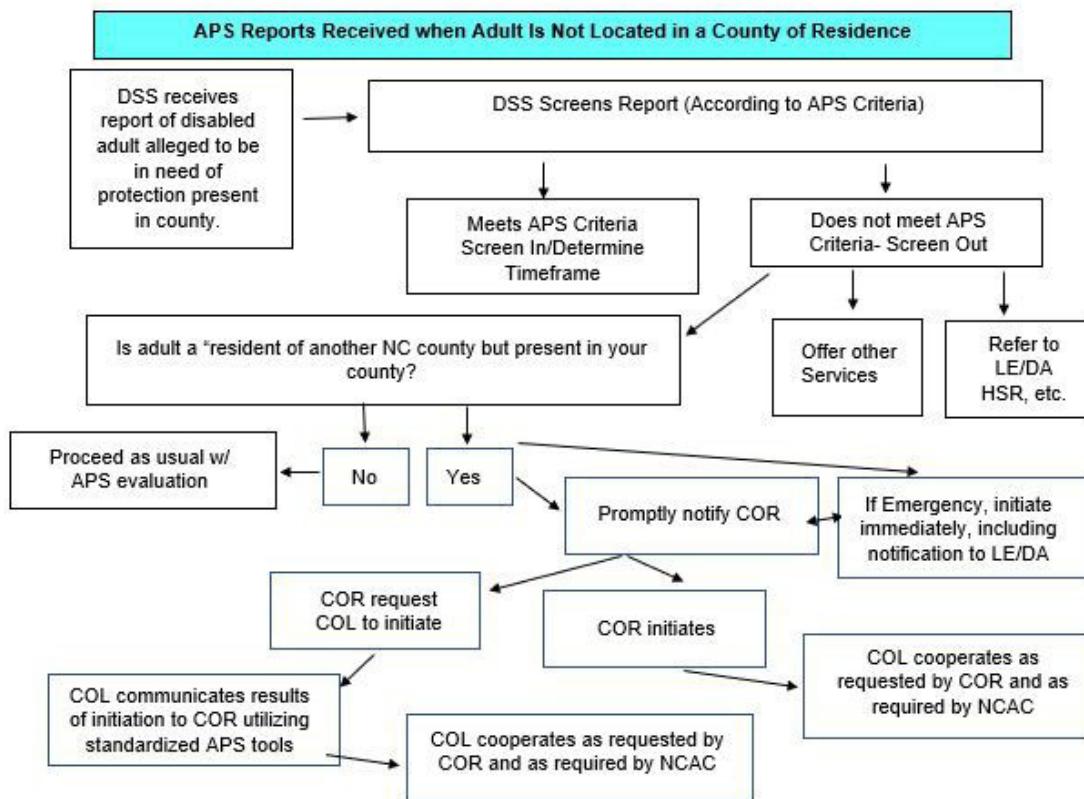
APS Reports Received when Adult Is Not Located in a County of Residence

DSS receives report of disabled adult alleged to be in need of protection present in county.

DSS Screens Report (According to APS Criteria)

Meets APS Criteria Screen In/Determine Timeframe

Does not meet APS Criteria- Screen Out

Is adult a "resident of another NC county but present in your county?

Offer other Services

Refer to LE/DA HSR, etc.

Proceed as usual w/ APS evaluation

No

Yes

Promptly notify COR

If Emergency, initiate immediately, including notification to LE/DA

COR request COL to initiate

COR initiates

COL cooperates as requested by COR and as required by NCAC

COL communicates results of initiation to COR utilizing standardized APS tools

COL cooperates as requested by COR and as required by NCAC